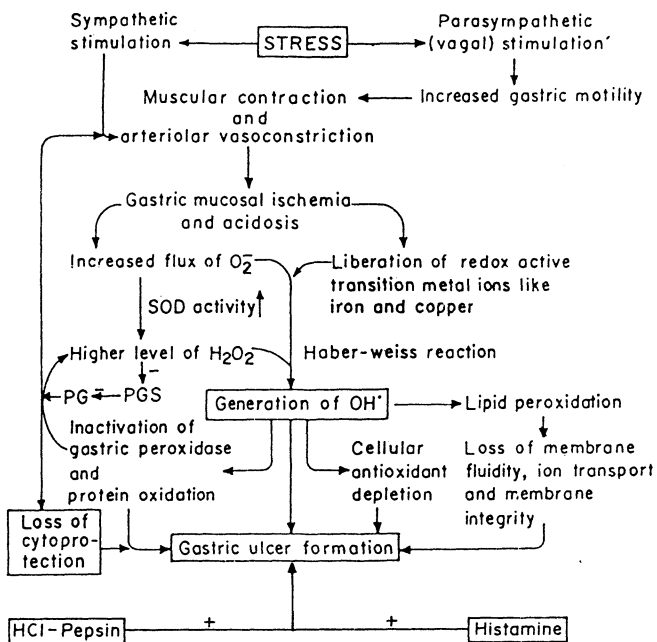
Sympathetic stimulation

STRESS

Parasympathetic (vagal) stimulation

Increased gastric motility

Muscular contraction and arteriolar vasoconstriction

Gastric mucosal ischemia and acidosis

Increased flux of $O_2^-$

Liberation of redox active transition metal ions like iron and copper

SOD activity↑

Higher level of $H_2O_2$

Haber-weiss reaction

PG ← PGS

Generation of $OH^{\bullet}$

Lipid peroxidation

Inactivation of gastric peroxidase and protein oxidation

Cellular antioxidant depletion

Loss of membrane fluidity, ion transport and membrane integrity

Loss of cytoprotection

Gastric ulcer formation

HCl-Pepsin

+

+

Histamine